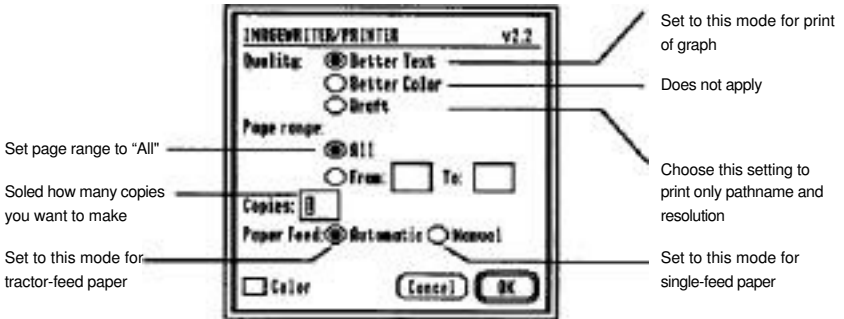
IMAGEWRITER/PRINTER v2.2

Quality: Better Text

Better Color

Draft

Page range:

All

From: To:

Copies: 1

Paper Feed: Automatic Manual

Color

Cancel OK

Set to this mode for print of graph

Does not apply

Choose this setting to print only pathname and resolution

Set to this mode for single-feed paper

Set page range to "All"

Soled how many copies you want to make

Set to this mode for tractor-feed paper